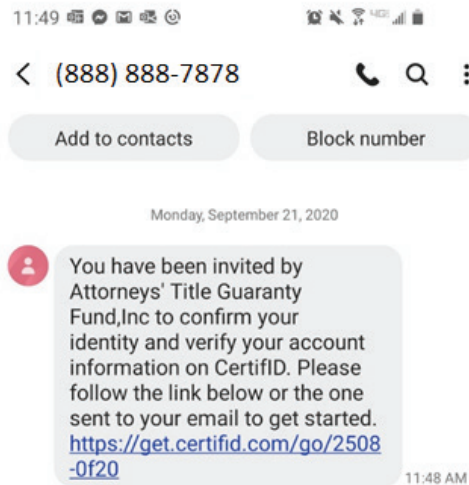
11:49

< (888) 888-7878

Add to contacts

Block number

Monday, September 21, 2020

You have been invited by Attorneys' Title Guaranty Fund,Inc to confirm your identity and verify your account information on CertifID. Please follow the link below or the one sent to your email to get started. https://get.certifid.com/go/2508-0f20

11:48 AM